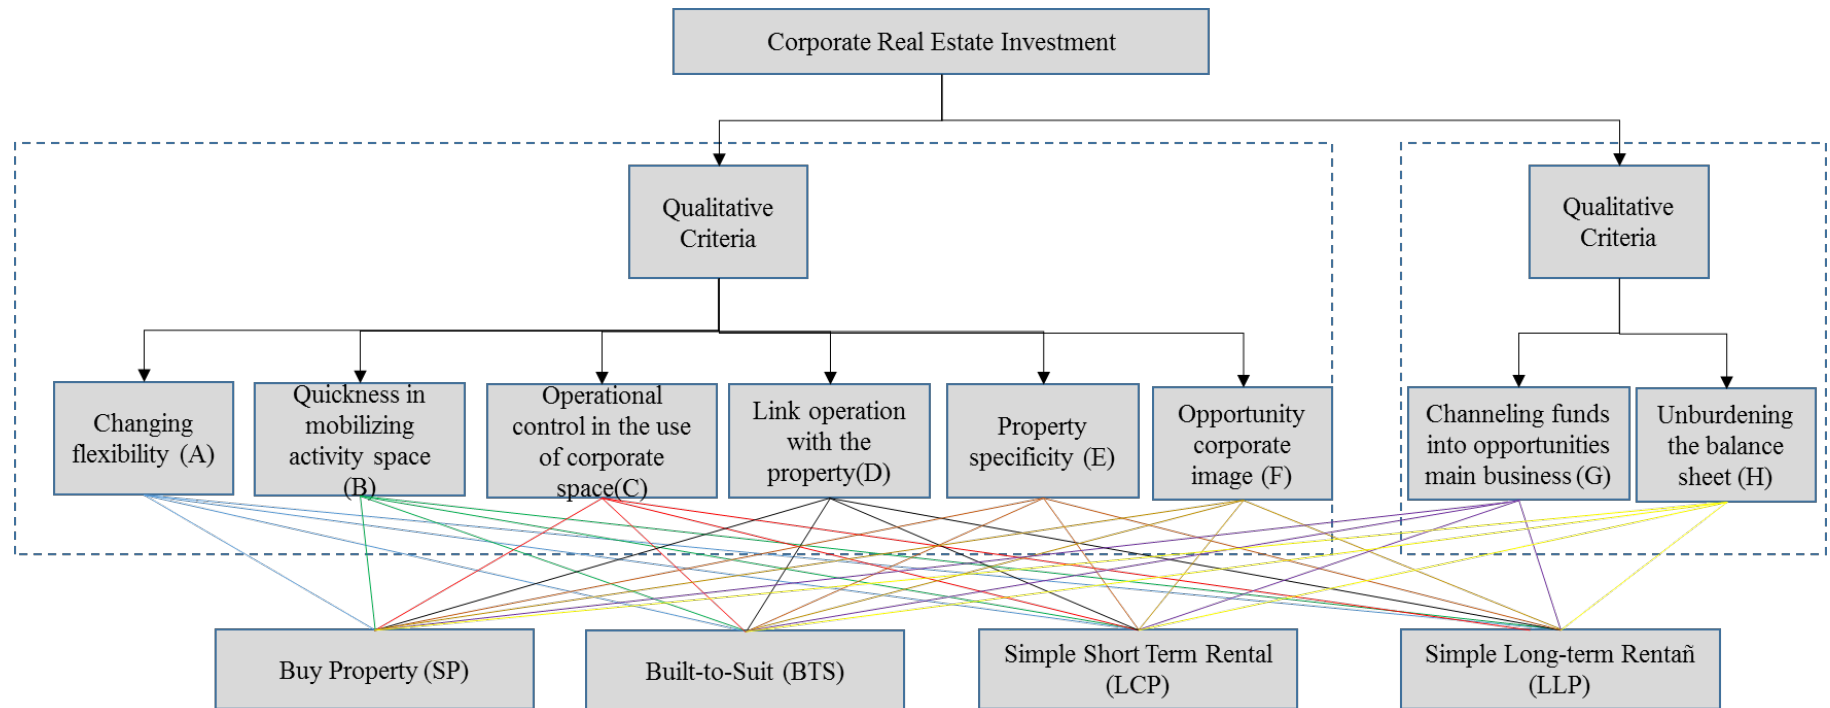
Corporate Real Estate Investment

Qualitative Criteria

Qualitative Criteria

Changing flexibility (A)

Quickness in mobilizing activity space (B)

Operational control in the use of corporate space(C)

Link operation with the property(D)

Property specificity (E)

Opportunity corporate image (F)

Channeling funds into opportunities main business (G)

Unburdening the balance sheet (H)

Buy Property (SP)

Built-to-Suit (BTS)

Simple Short Term Rental (LCP)

Simple Long-term Rentañ (LLP)